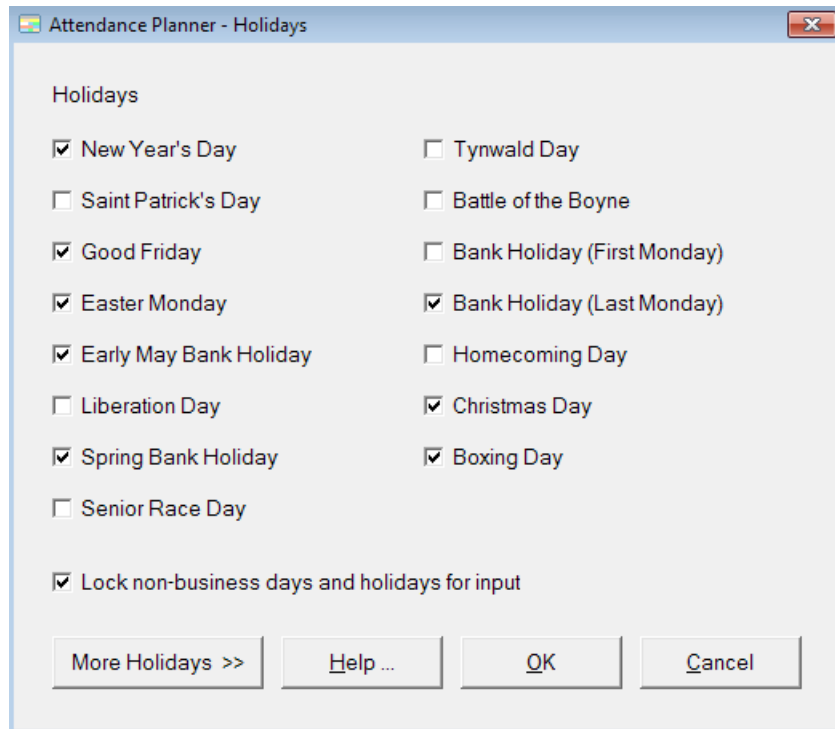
Attendance Planner - Holidays

Holidays

☑ New Year's Day
☐ Saint Patrick's Day
☑ Good Friday
☑ Easter Monday
☑ Early May Bank Holiday
☐ Liberation Day
☑ Spring Bank Holiday
☐ Senior Race Day

☐ Tynwald Day
☐ Battle of the Boyne
☐ Bank Holiday (First Monday)
☑ Bank Holiday (Last Monday)
☐ Homecoming Day
☑ Christmas Day
☑ Boxing Day

☑ Lock non-business days and holidays for input

More Holidays >>
Help ...
OK
Cancel